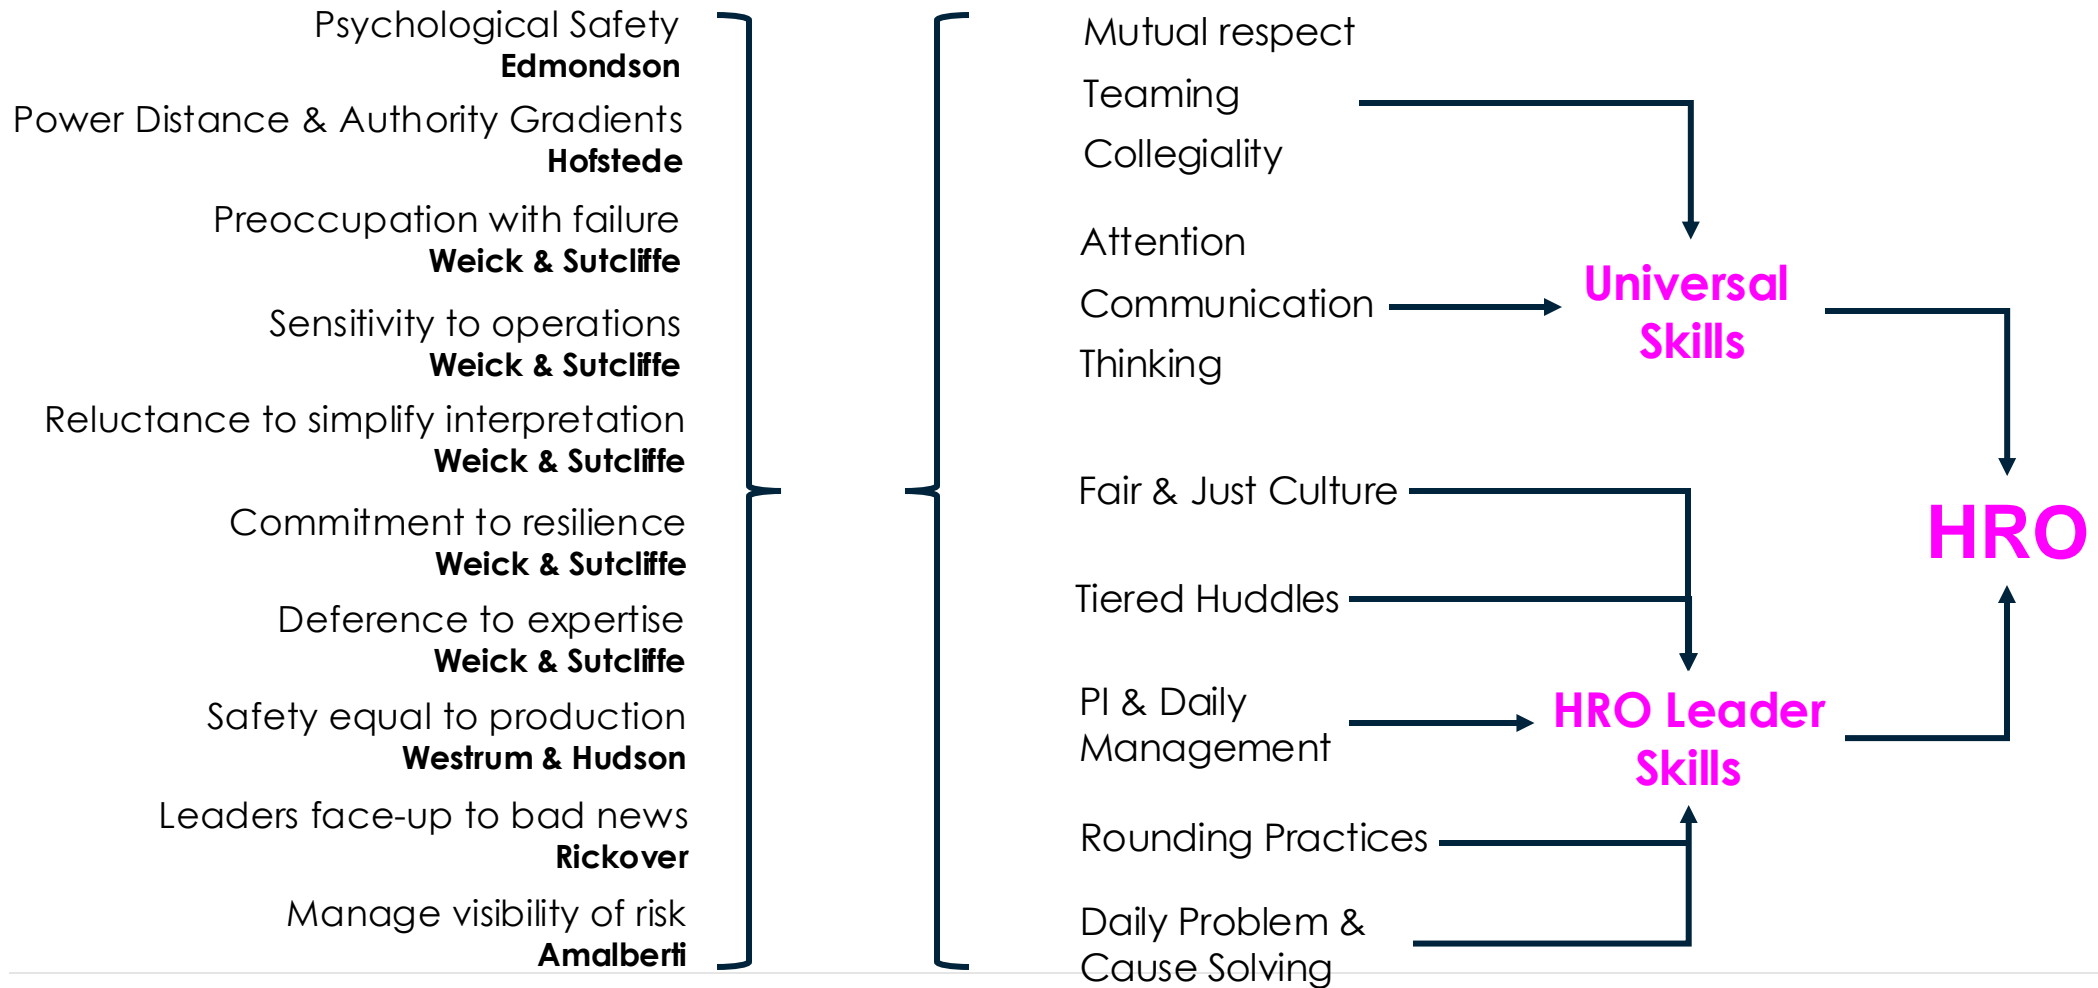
Psychological Safety
**Edmondson**

Power Distance & Authority Gradients
**Hofstede**

Preoccupation with failure
**Weick & Sutcliffe**

Sensitivity to operations
**Weick & Sutcliffe**

Reluctance to simplify interpretation
**Weick & Sutcliffe**

Commitment to resilience
**Weick & Sutcliffe**

Deference to expertise
**Weick & Sutcliffe**

Safety equal to production
**Westrum & Hudson**

Leaders face-up to bad news
**Rickover**

Manage visibility of risk
**Amalberti**

Mutual respect

Teaming

Collegiality

Attention

Communication

Thinking

Universal Skills

Fair & Just Culture

Tiered Huddles

PI & Daily Management

HRO Leader Skills

Rounding Practices

Daily Problem & Cause Solving

HRO